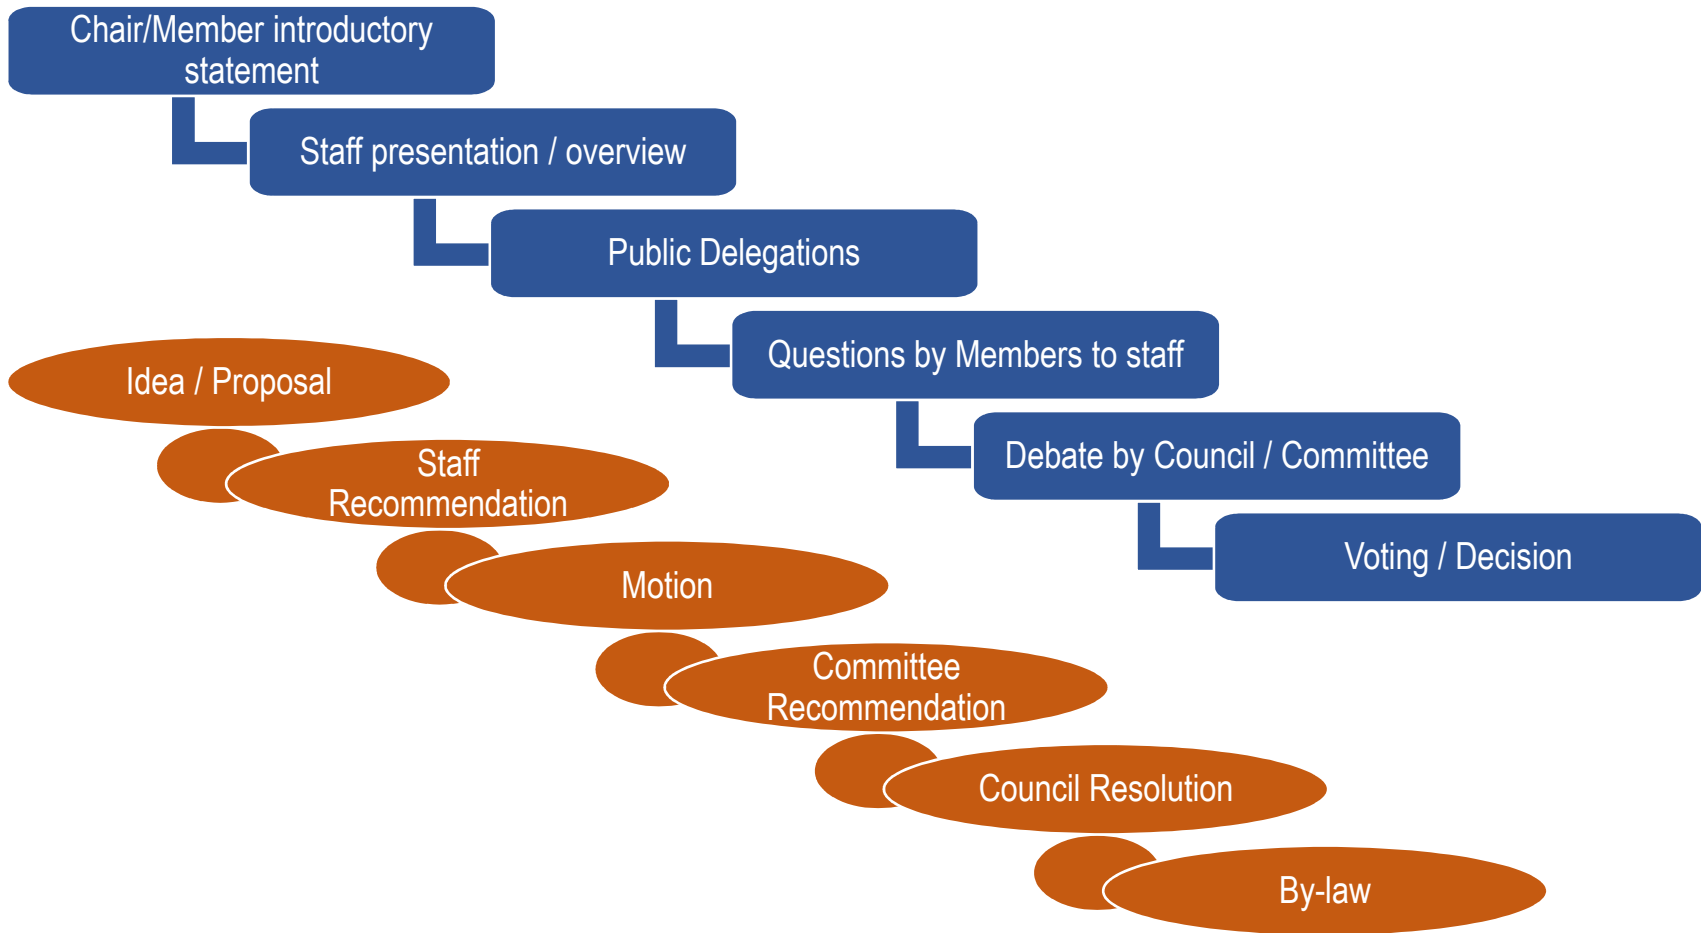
Chair/Member introductory statement

Staff presentation / overview

Public Delegations

Questions by Members to staff

Debate by Council / Committee

Voting / Decision

Idea / Proposal

Staff Recommendation

Motion

Committee Recommendation

Council Resolution

By-law